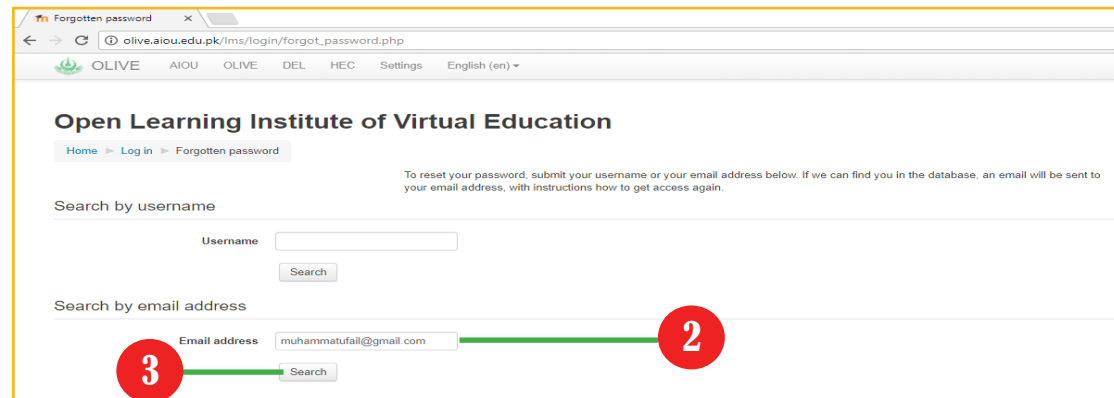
Forgotten password ×

olive.aiou.edu.pk/lms/login/forgot_password.php

OLIVE AIOU OLIVE DEL HEC Settings English (en) ▾

Open Learning Institute of Virtual Education

Home ► Log in ► Forgotten password

To reset your password, submit your username or your email address below. If we can find you in the database, an email will be sent to your email address, with instructions how to get access again.

Search by username

Username

Search

Search by email address

Email address muhammatufail@gmail.com

2

3

Search